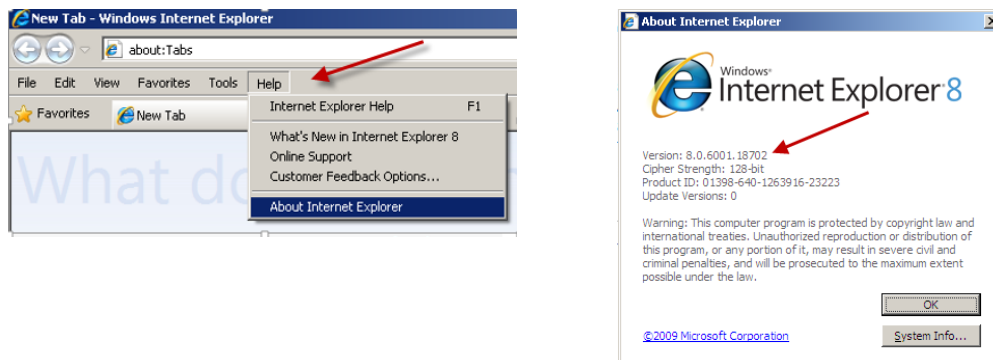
New Tab - Windows Internet Explorer

about:Tabs

File Edit View Favorites Tools Help

Favorites New Tab

What do

Internet Explorer Help F1

What's New in Internet Explorer 8
Online Support
Customer Feedback Options...

About Internet Explorer

About Internet Explorer

Windows
Internet Explorer 8

Version: 8.0.6001.18702
Cipher Strength: 128-bit
Product ID: 01398-640-1263916-23223
Update Versions: 0

Warning: This computer program is protected by copyright law and international treaties. Unauthorized reproduction or distribution of this program, or any portion of it, may result in severe civil and criminal penalties, and will be prosecuted to the maximum extent possible under the law.

OK

©2009 Microsoft Corporation

System Info...